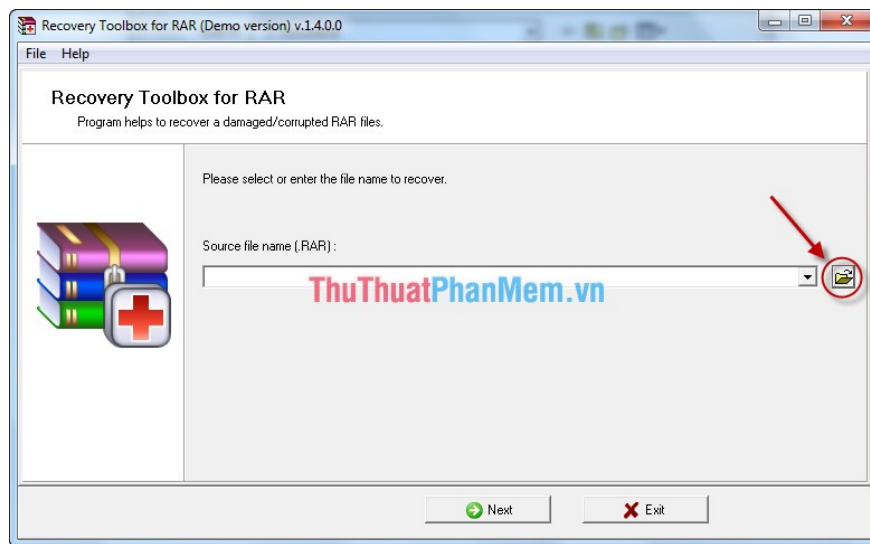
Recovery Toolbox for RAR (Demo version) v.1.4.0.0

File Help

Recovery Toolbox for RAR

Program helps to recover a damaged/corrupted RAR files.

Please select or enter the file name to recover.

Source file name (.RAR) :

ThuThuatPhanMem.vn

Next

Exit